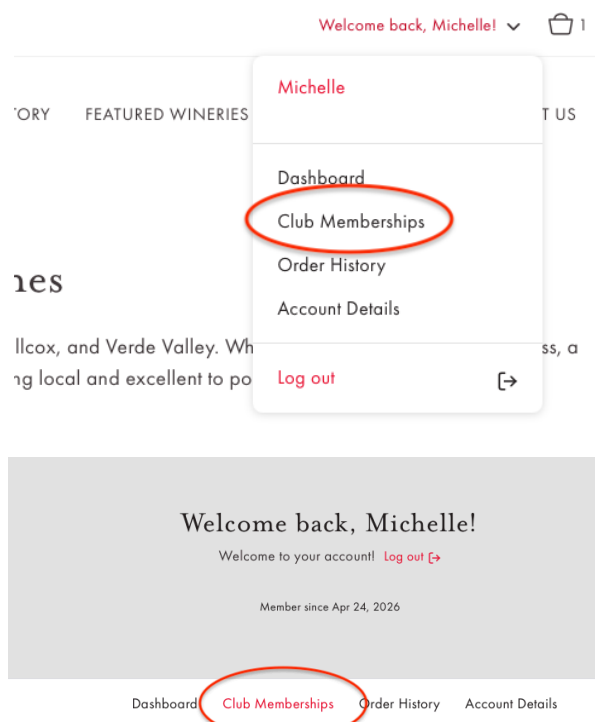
Welcome back, Michelle! 1

TORY FEATURED WINERIES T US

Michelle

Dashboard

Club Memberships

Order History

Account Details

Log out

nes

llcox, and Verde Valley. Wh ss, a ng local and excellent to po

Welcome back, Michelle!

Welcome to your account! Log out

Member since Apr 24, 2026

Dashboard Club Memberships Order History Account Details